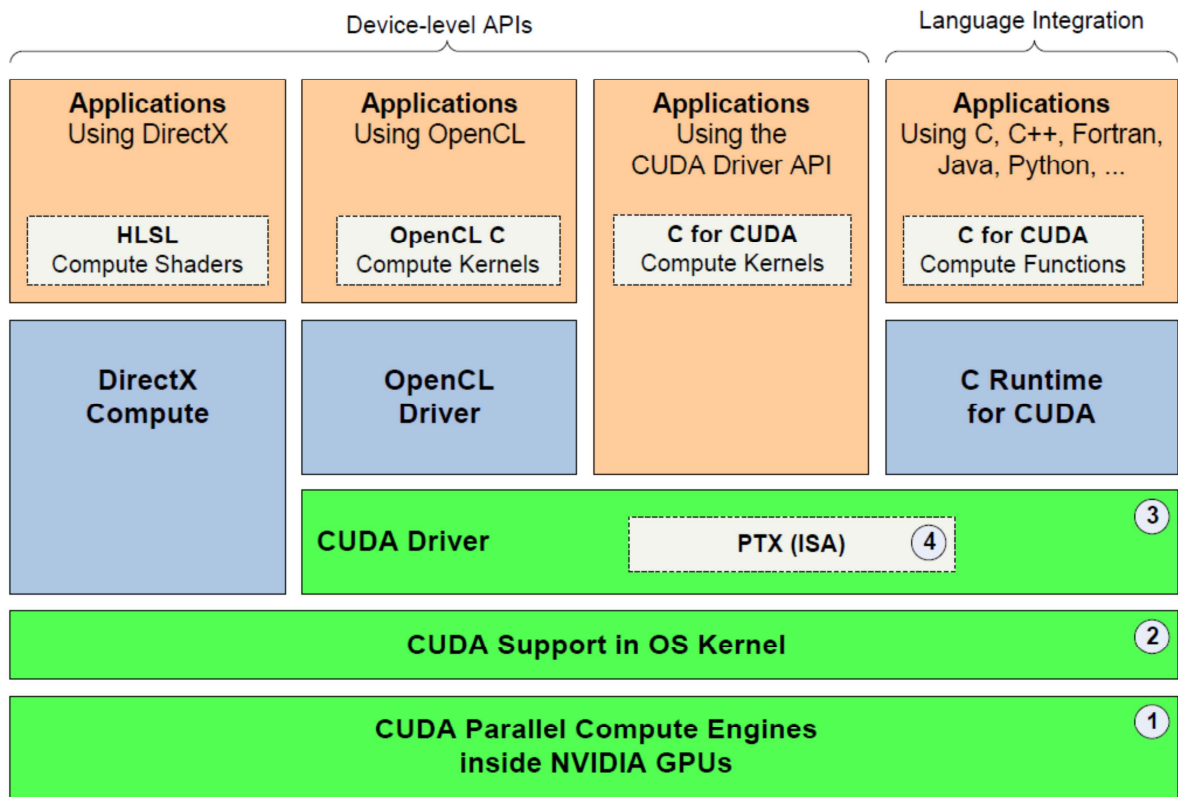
Device-level APIs

Language Integration

Applications
Using DirectX

HLSL
Compute Shaders

Applications
Using OpenCL

OpenCL C
Compute Kernels

Applications
Using the CUDA Driver API

C for CUDA
Compute Kernels

Applications
Using C, C++, Fortran, Java, Python, ...

C for CUDA
Compute Functions

DirectX
Compute

OpenCL
Driver

C Runtime
for CUDA

CUDA Driver

PTX (ISA)

4

3

CUDA Support in OS Kernel

2

CUDA Parallel Compute Engines
inside NVIDIA GPUs

1